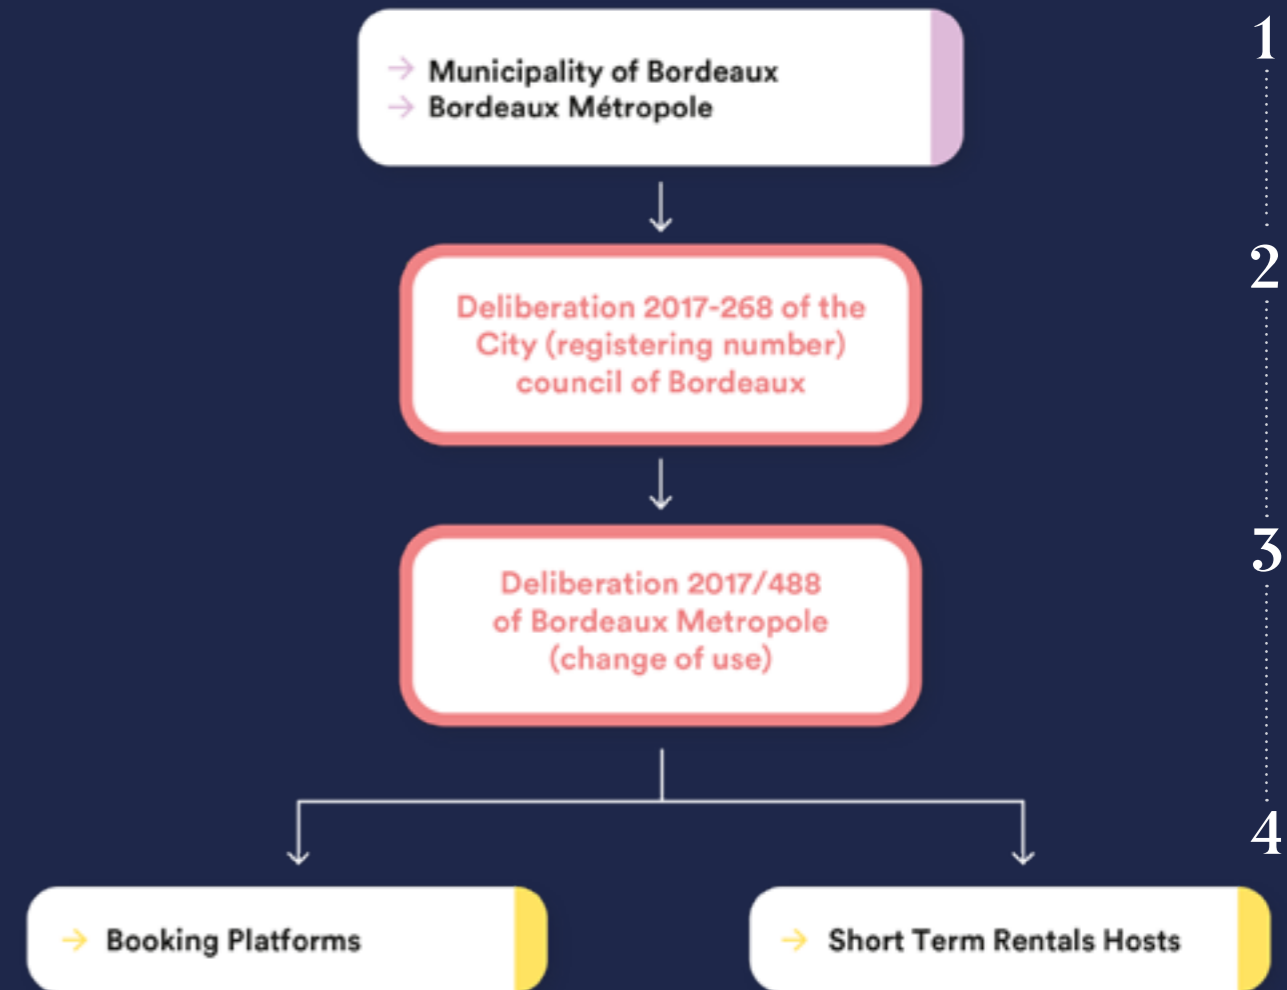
1

→ Municipality of Bordeaux
→ Bordeaux Métropole

2

Deliberation 2017-268 of the City (registering number) council of Bordeaux

3

Deliberation 2017/488 of Bordeaux Metropole (change of use)

4

→ Booking Platforms

→ Short Term Rentals Hosts